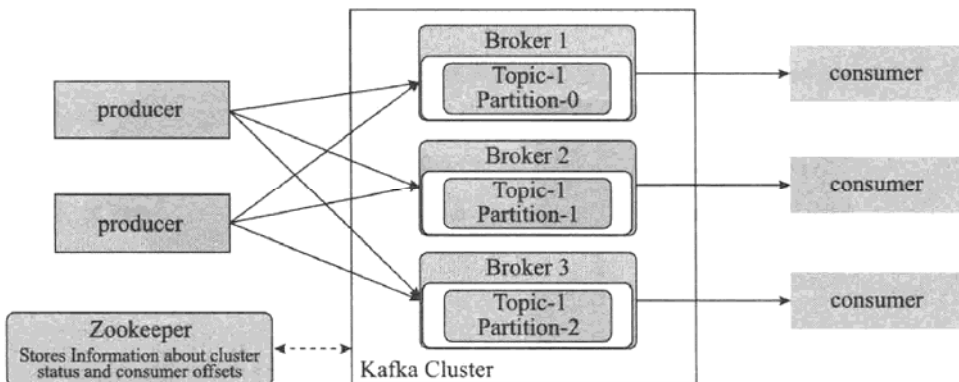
producer

producer

Zookeeper
Stores Information about cluster status and consumer offsets

Broker 1
Topic-1
Partition-0

Broker 2
Topic-1
Partition-1

Broker 3
Topic-1
Partition-2

Kafka Cluster

consumer

consumer

consumer